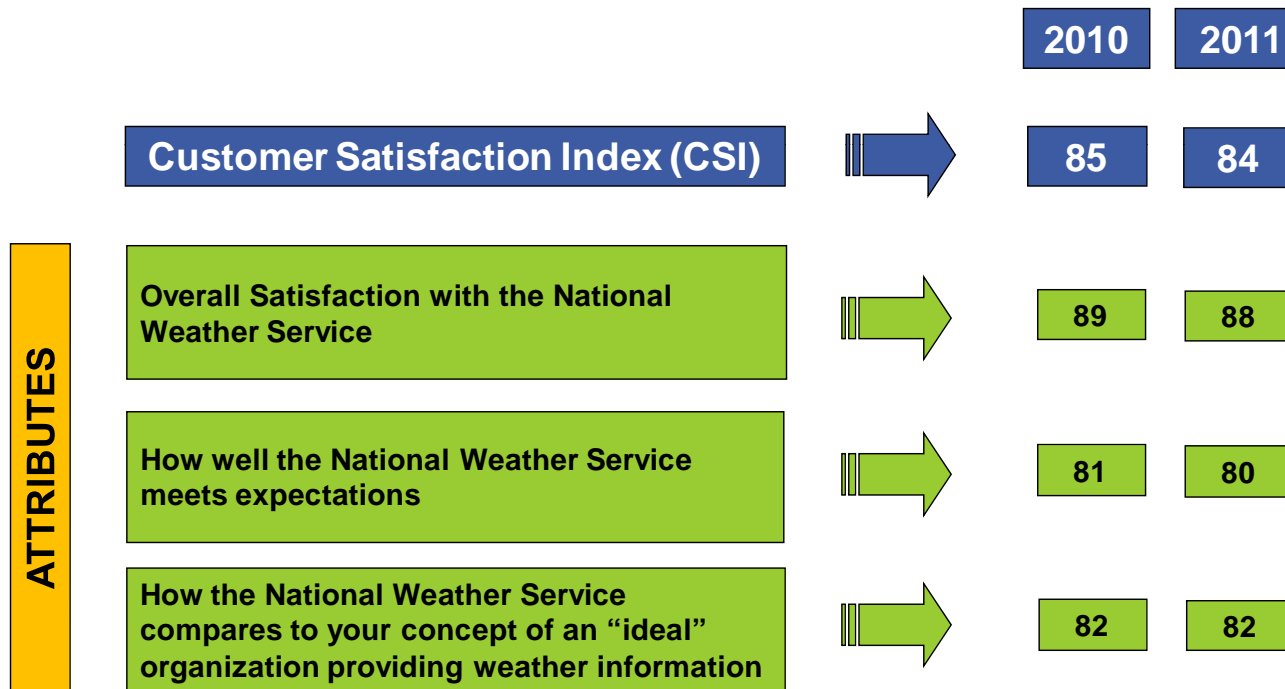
2010 2011

Customer Satisfaction Index (CSI) 85 84

ATTRIBUTES

Overall Satisfaction with the National Weather Service 89 88

How well the National Weather Service meets expectations 81 80

How the National Weather Service compares to your concept of an “ideal” organization providing weather information 82 82